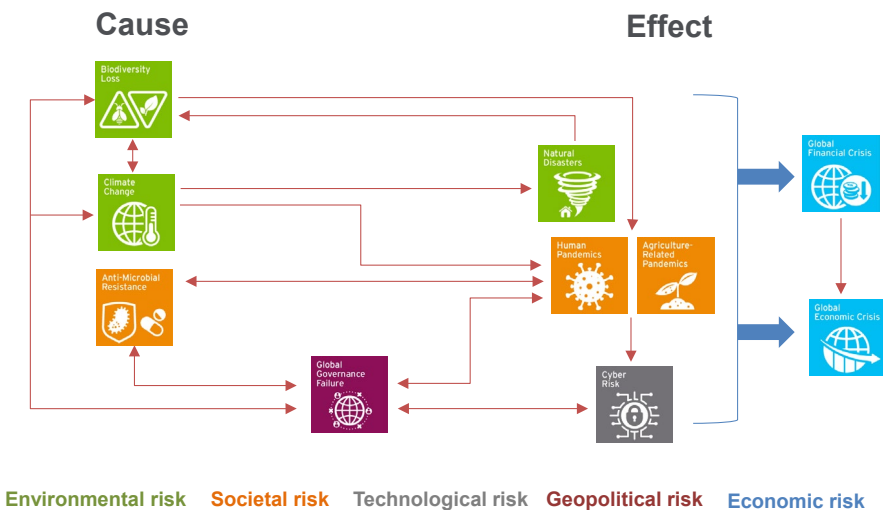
Cause

Effect

Biodiversity Loss

Climate Change

Anti-Microbial Resistance

Global Governance Failure

Natural Disasters

Human Pandemics

Agriculture-Related Pandemics

Cyber Risk

Global Financial Crisis

Global Economic Crisis

Environmental risk Societal risk Technological risk Geopolitical risk Economic risk